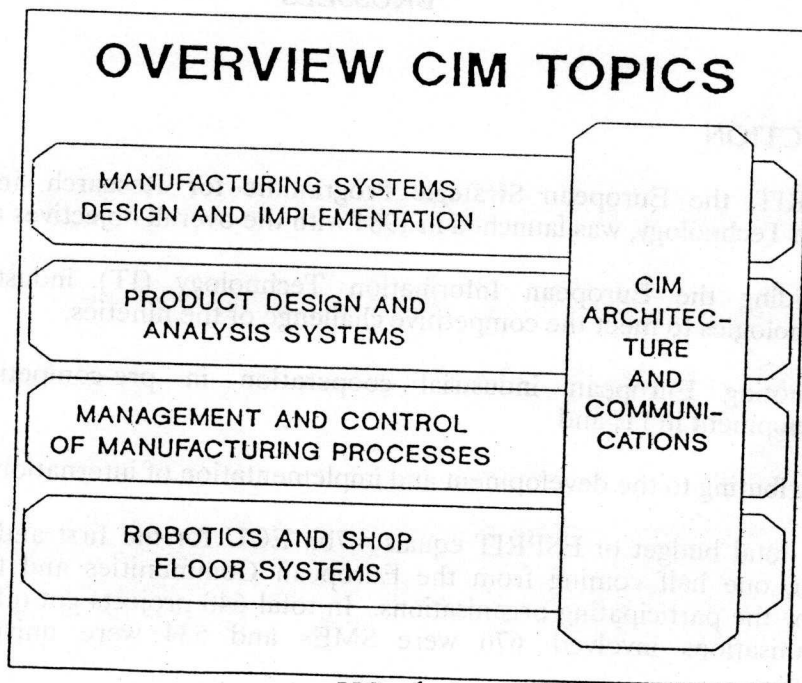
OVERVIEW CIM TOPICS

MANUFACTURING SYSTEMS DESIGN AND IMPLEMENTATION

PRODUCT DESIGN AND ANALYSIS SYSTEMS

MANAGEMENT AND CONTROL OF MANUFACTURING PROCESSES

ROBOTICS AND SHOP FLOOR SYSTEMS

CIM ARCHITECTURE AND COMMUNICATIONS